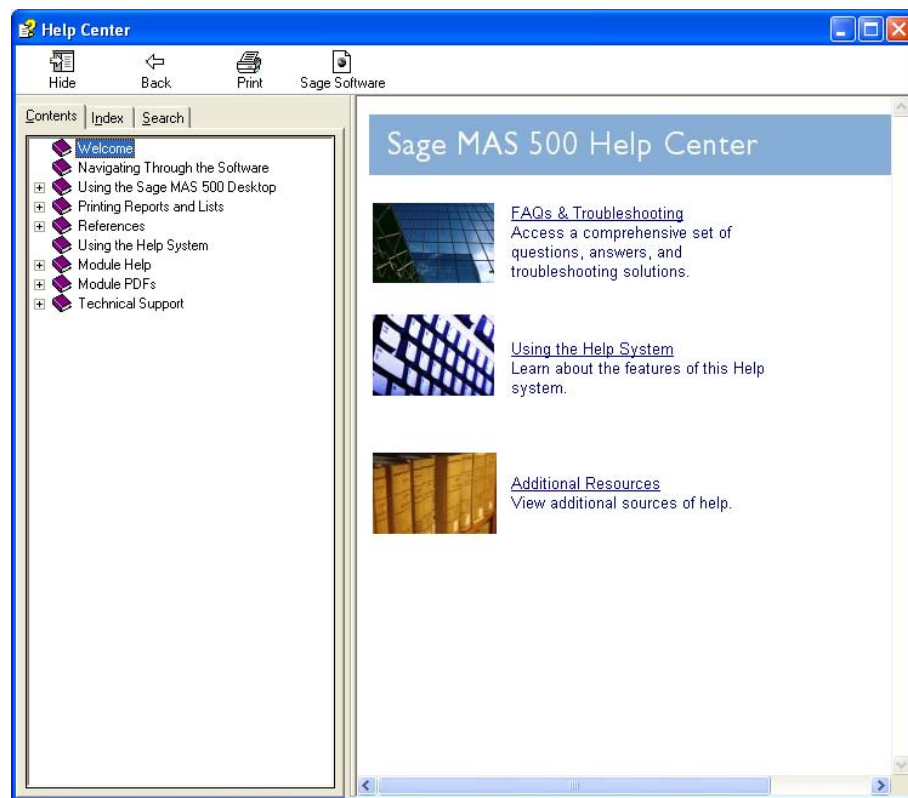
Help Center

Hide
Back
Print
Sage Software

Contents | Index | Search

Welcome
Navigating Through the Software
Using the Sage MAS 500 Desktop
Printing Reports and Lists
References
Using the Help System
Module Help
Module PDFs
Technical Support

Sage MAS 500 Help Center

FAQs & Troubleshooting
Access a comprehensive set of questions, answers, and troubleshooting solutions.

Using the Help System
Learn about the features of this Help system.

Additional Resources
View additional sources of help.